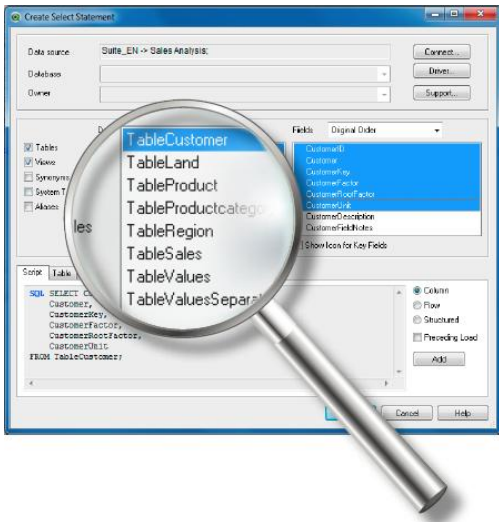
Create Select Statement

Data source Suite_EN -> Sales Analysis; Connect...

Database Driver...

Owner Support...

D

Tables

Views

Synonyms

System T

Aliases

TableCustomer

TableLand

TableProduct

TableProductcatego

TableRegion

TableSales

TableValues

TableValuesSeparat

les

Fields Original Order

CustomerID

Customer

CustomerKey

CustomerFactor

CustomerRootFactor

CustomerUnit

CustomerDescription

CustomerFieldNotes

Show Icon for Key Fields

Script Table

SQL SELECT C
Customer,
CustomerKey,
CustomerFactor,
CustomerRootFactor,
CustomerUnit
FROM TableCustomer;

Column

Row

Structured

Preceding Load

Add

Cancel Help